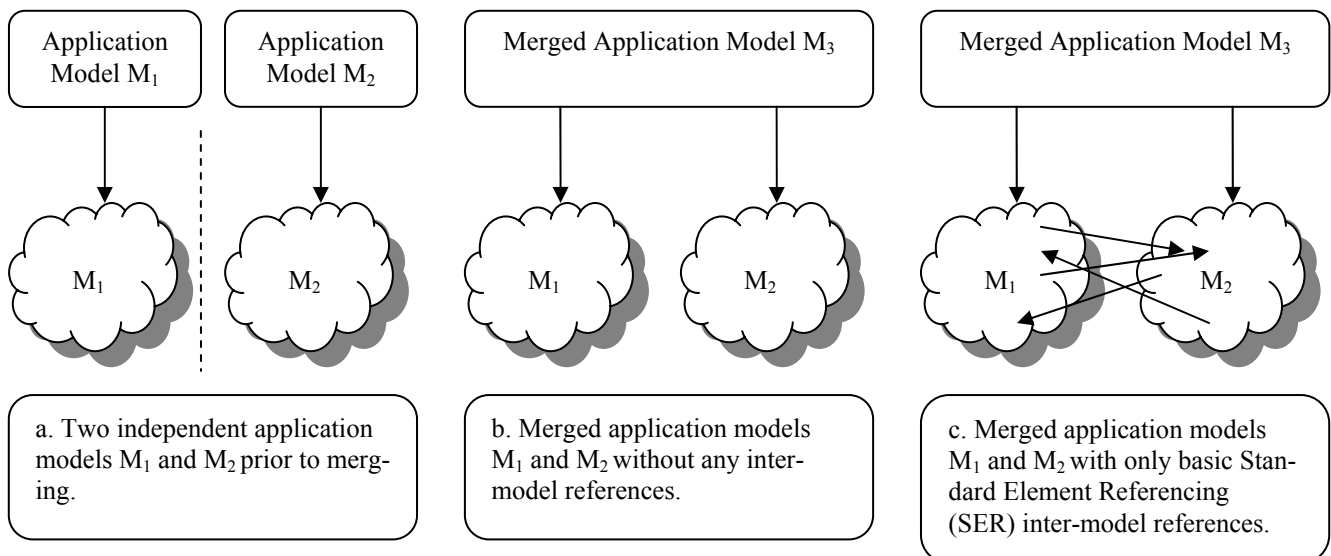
Application Model $M_1$

Application Model $M_2$

$M_1$

$M_2$

a. Two independent application models $M_1$ and $M_2$ prior to merging.

Merged Application Model $M_3$

$M_1$

$M_2$

b. Merged application models $M_1$ and $M_2$ without any inter-model references.

Merged Application Model $M_3$

$M_1$

$M_2$

c. Merged application models $M_1$ and $M_2$ with only basic Standard Element Referencing (SER) inter-model references.